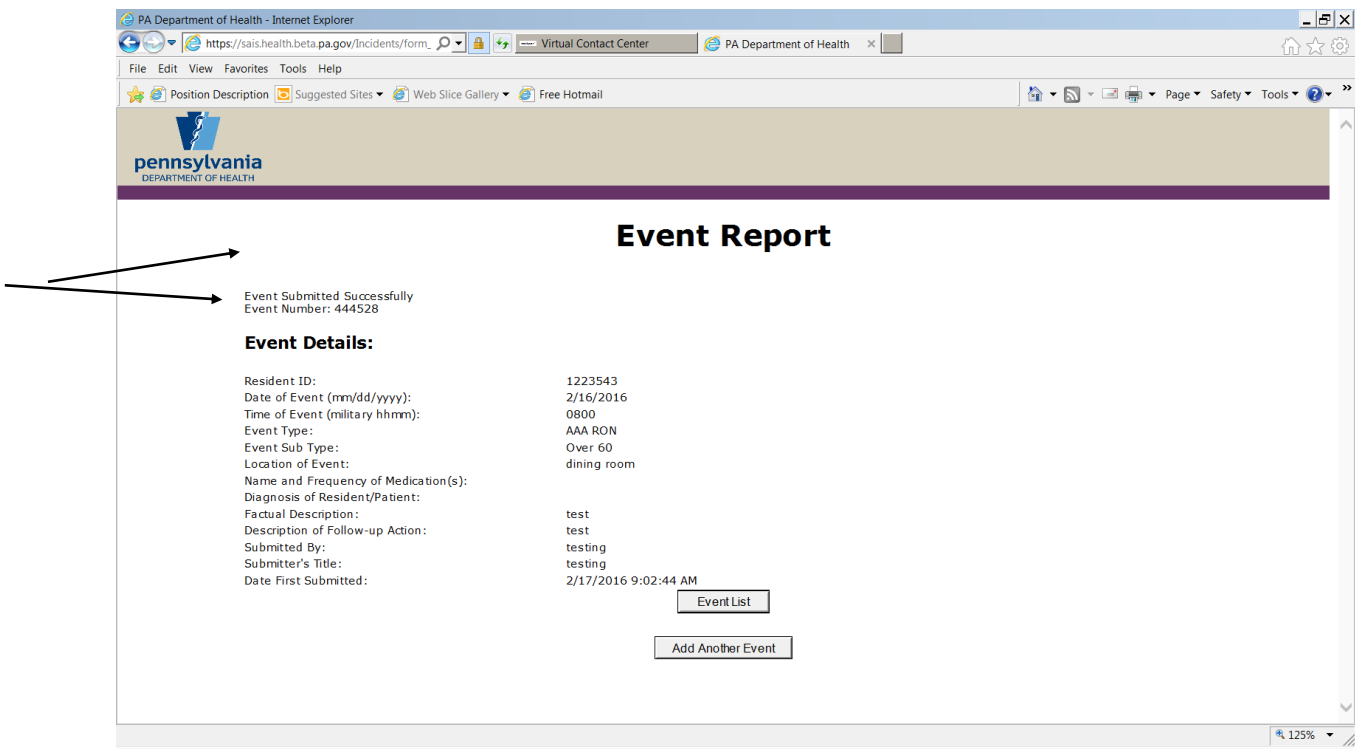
PA Department of Health - Internet Explorer

https://sais.health.beta.pa.gov/Incidents/form_

Virtual Contact Center

PA Department of Health

File Edit View Favorites Tools Help

Position Description Suggested Sites Web Slice Gallery Free Hotmail

Page Safety Tools

pennsylvania
DEPARTMENT OF HEALTH

Event Report

Event Submitted Successfully
Event Number: 444528

Event Details:

| | |
|---|---|
| Resident ID: | 1223543 |
| Date of Event (mm/dd/yyyy): | 2/16/2016 |
| Time of Event (military hhmm): | 0800 |
| Event Type: | AAA RON |
| Event Sub Type: | Over 60 |
| Location of Event: | dining room |
| Name and Frequency of Medication(s): | |
| Diagnosis of Resident/Patient: | |
| Factual Description: | test |
| Description of Follow-up Action: | test |
| Submitted By: | testing |
| Submitter's Title: | testing |
| Date First Submitted: | 2/17/2016 9:02:44 AM |

Event List

Add Another Event

125%